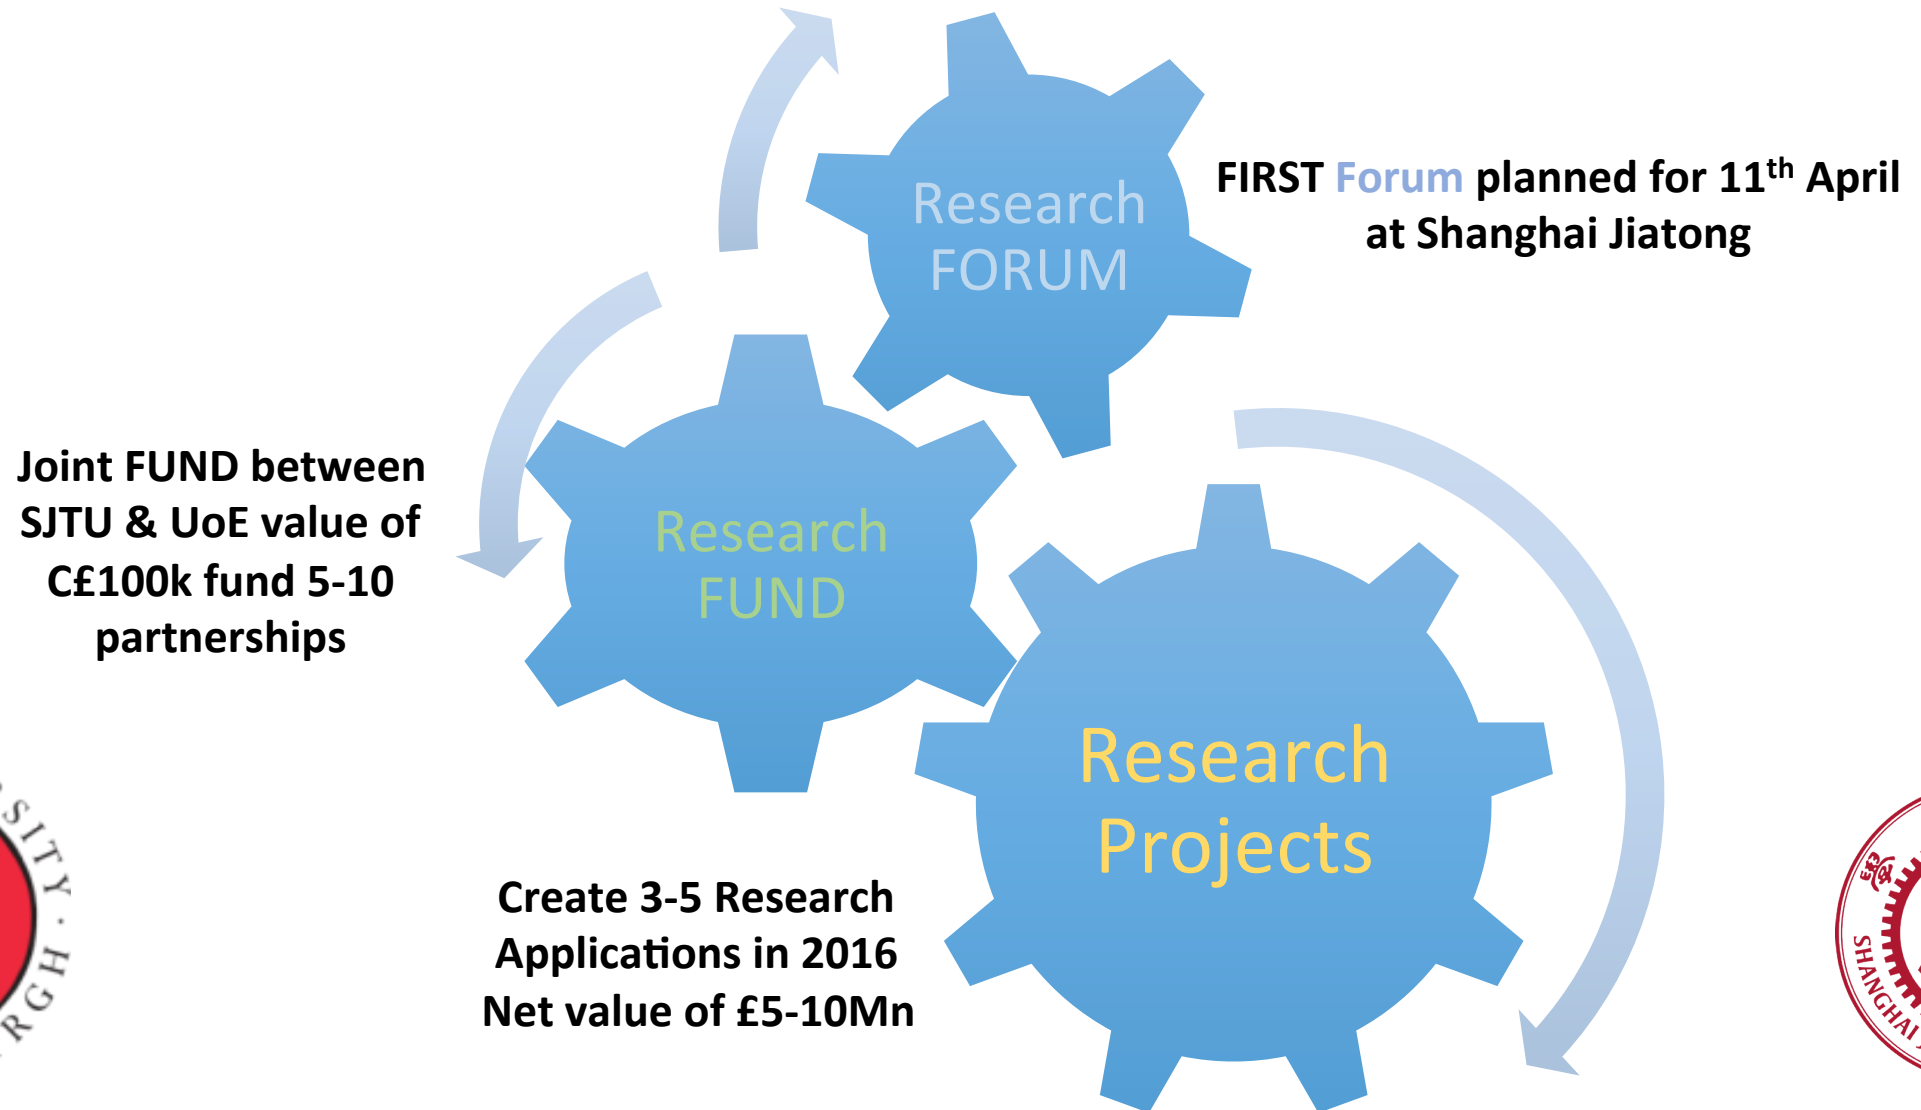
Research FORUM

FIRST Forum planned for 11$^{th}$ April at Shanghai Jiatong

Joint FUND between SJTU & UoE value of C£100k fund 5-10 partnerships

Research FUND

Research Projects

Create 3-5 Research Applications in 2016 Net value of £5-10Mn

SITY · RGH

SHANGHAI